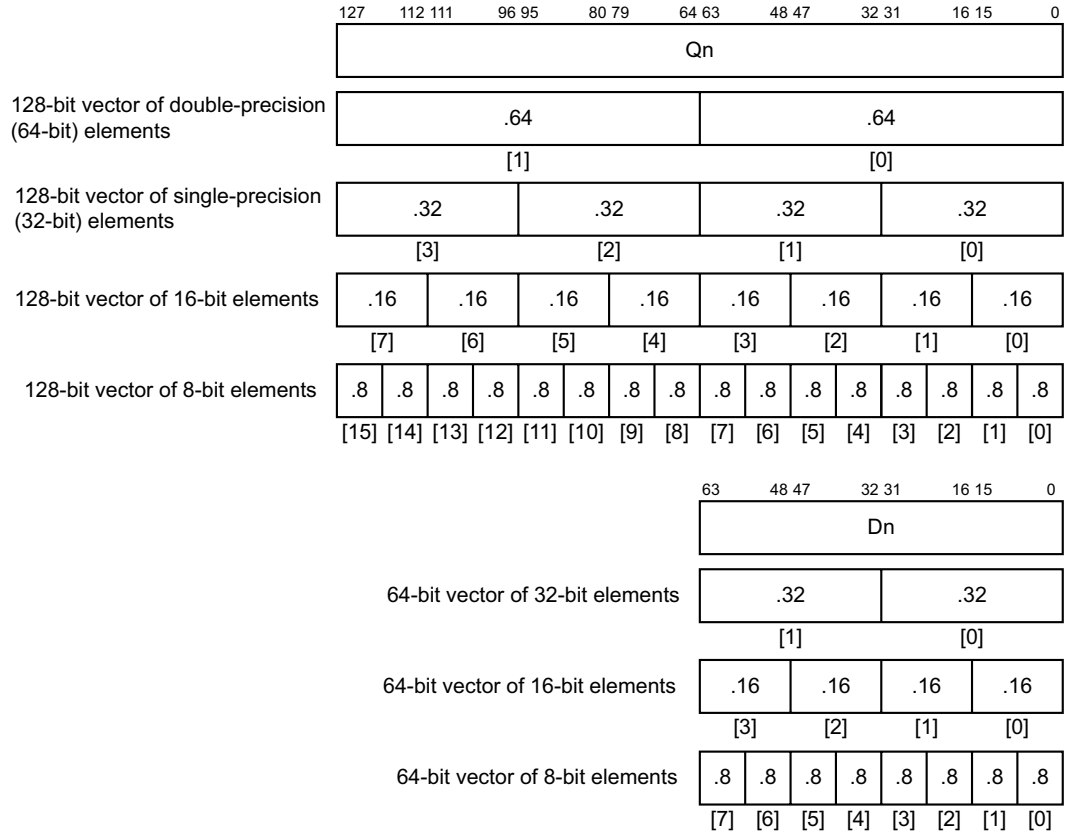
127 112 111 96 95 80 79 64 63 48 47 32 31 16 15 0

Qn

128-bit vector of double-precision (64-bit) elements

.64 .64

[1] [0]

128-bit vector of single-precision (32-bit) elements

.32 .32 .32 .32

[3] [2] [1] [0]

128-bit vector of 16-bit elements

.16 .16 .16 .16 .16 .16 .16 .16

[7] [6] [5] [4] [3] [2] [1] [0]

128-bit vector of 8-bit elements

.8 .8 .8 .8 .8 .8 .8 .8 .8 .8 .8 .8 .8 .8 .8 .8

[15] [14] [13] [12] [11] [10] [9] [8] [7] [6] [5] [4] [3] [2] [1] [0]

63 48 47 32 31 16 15 0

Dn

64-bit vector of 32-bit elements

.32 .32

[1] [0]

64-bit vector of 16-bit elements

.16 .16 .16 .16

[3] [2] [1] [0]

64-bit vector of 8-bit elements

.8 .8 .8 .8 .8 .8 .8 .8

[7] [6] [5] [4] [3] [2] [1] [0]